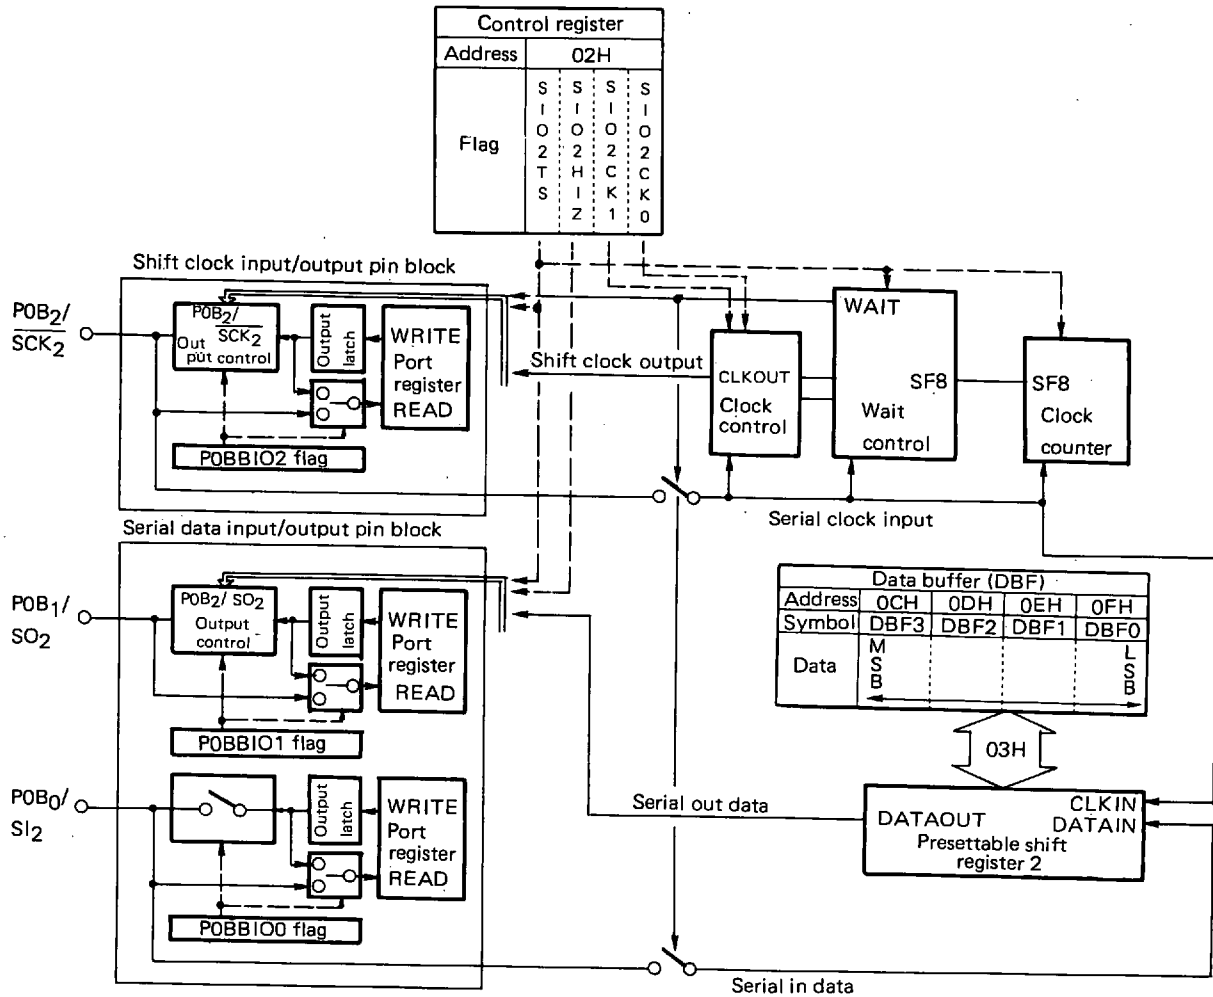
| Control register | | | | |
|---|---|---|---|---|
| Address | 02H | | | |
| Flag | SIO2TS | SIO2HIZ | SIO2CK1 | SIO2CK0 |

Shift clock input/output pin block

$P0B_2/$ $\overline{SCK_2}$

$P0B_2/$ $\overline{SCK_2}$ Output control

Output latch

WRITE Port register READ

P0BBIO2 flag

Shift clock output

WAIT

CLKOUT Clock control

SF8 Wait control

SF8 Clock counter

Serial clock input

Serial data input/output pin block

$P0B_1/$ $SO_2$

$P0B_2/SO_2$ Output control

Output latch

WRITE Port register READ

P0BBIO1 flag

$P0B_0/$ $SI_2$

Output latch

WRITE Port register READ

P0BBIO0 flag

| Data buffer (DBF) | | | | |
|---|---|---|---|---|
| Address | 0CH | 0DH | 0EH | 0FH |
| Symbol | DBF3 | DBF2 | DBF1 | DBF0 |
| Data | MSB | | | LSB |

03H

Serial out data

DATAOUT CLKIN DATAIN Presettable shift register 2

Serial in data